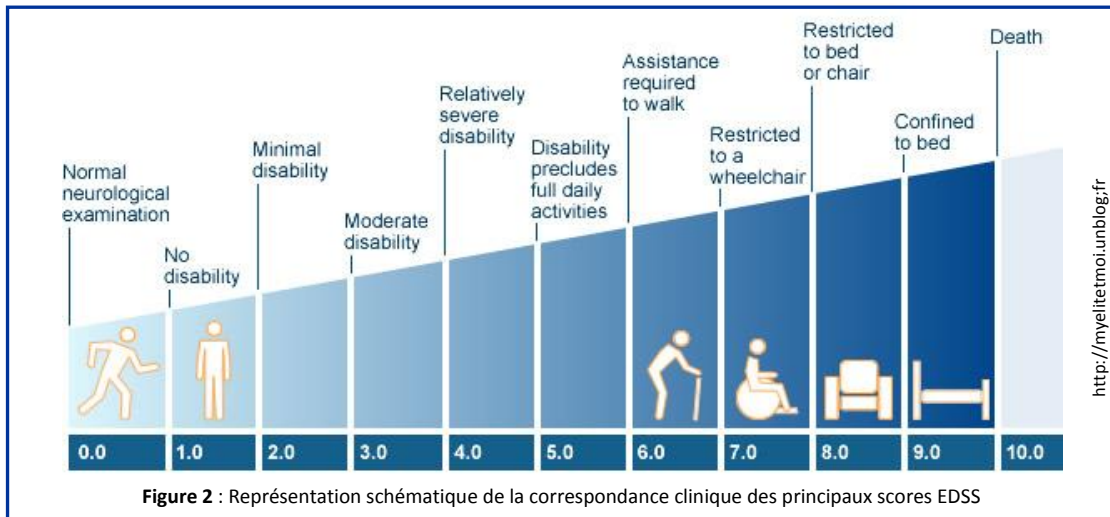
Normal neurological examination

No disability

Minimal disability

Moderate disability

Relatively severe disability

Disability precludes full daily activities

Assistance required to walk

Restricted to a wheelchair

Restricted to bed or chair

Confined to bed

Death

| 0.0 | 1.0 | 2.0 | 3.0 | 4.0 | 5.0 | 6.0 | 7.0 | 8.0 | 9.0 | 10.0 |
|---|---|---|---|---|---|---|---|---|---|---|

http://myelitetmoi.unblog.fr

**Figure 2** : Représentation schématique de la correspondance clinique des principaux scores EDSS